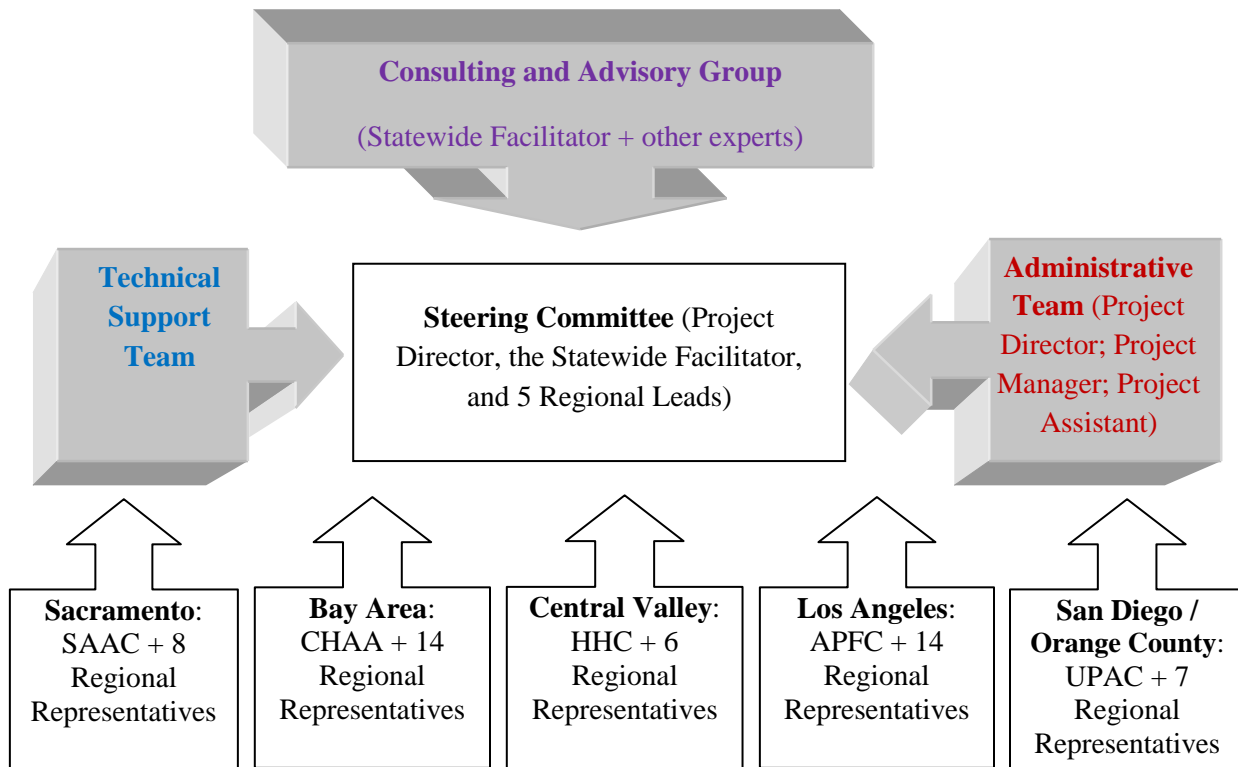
Consulting and Advisory Group

(Statewide Facilitator + other experts)

Technical Support Team

Steering Committee (Project Director, the Statewide Facilitator, and 5 Regional Leads)

Administrative Team (Project Director; Project Manager; Project Assistant)

Sacramento: SAAC + 8 Regional Representatives

Bay Area: CHAA + 14 Regional Representatives

Central Valley: HHC + 6 Regional Representatives

Los Angeles: APFC + 14 Regional Representatives

San Diego / Orange County: UPAC + 7 Regional Representatives